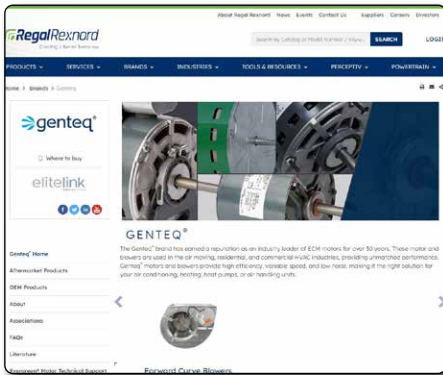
About Regal Rexnord News Events Contact Us Suppliers Careers Directions

RegalRexnord
Creating a Better Tomorrow

Search by Catalog or Model Number / Keyw... SEARCH LOGIN

PRODUCTS ⌄ SERVICES ⌄ BRANDS ⌄ INDUSTRIES ⌄ TOOLS & RESOURCES ⌄ PERCEPTIV ⌄ POWERTRAIN ⌄

Home > Brands > Genteq

genteq

Where to buy

elitelink

Genteq® Home
Aftermarket Products
OEM Products
About
Associations
FAQs
Literature
Genteq® Motor Technical Support

GENTEQ®

The Genteq® brand has earned a reputation as an industry leader of ECM motors for over 50 years. These motor and blowers are used in the air moving, residential, and commercial HVAC industries, providing unmatched performance. Genteq® motors and blowers provide high efficiency, variable speed, and low noise, making it the right solution for your air conditioning, heating, heat pumps, or air handling units.

Forward Curve Blowers